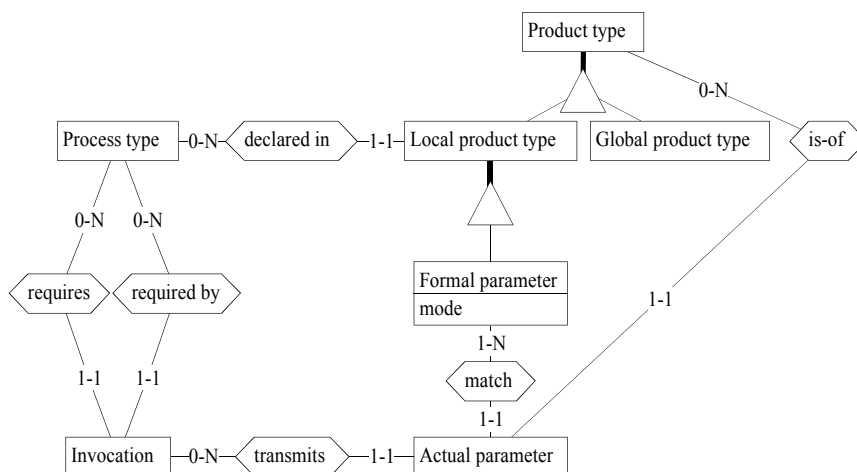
Product type

0-N

Process type

0-N

declared in

1-1

Local product type

Global product type

is-of

0-N

0-N

requires

required by

Formal parameter

mode

1-1

1-N

match

1-1

1-1

1-1

Invocation

0-N

transmits

1-1

Actual parameter